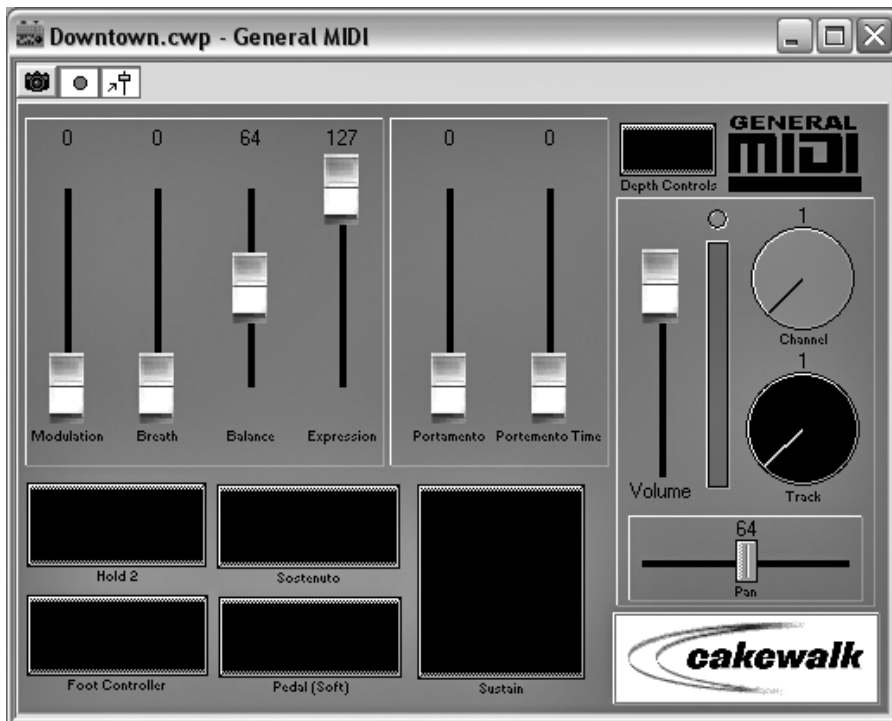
Downtown.cwp - General MIDI

0 0 64 127

Modulation Breath Balance Expression

0 0

Portamento Portemento Time

Depth Controls

GENERAL MIDI

1

Channel

1

Volume

Track

64

Pan

Hold 2

Sostenuto

Foot Controller

Pedal (Soft)

Sustain

cakewalk